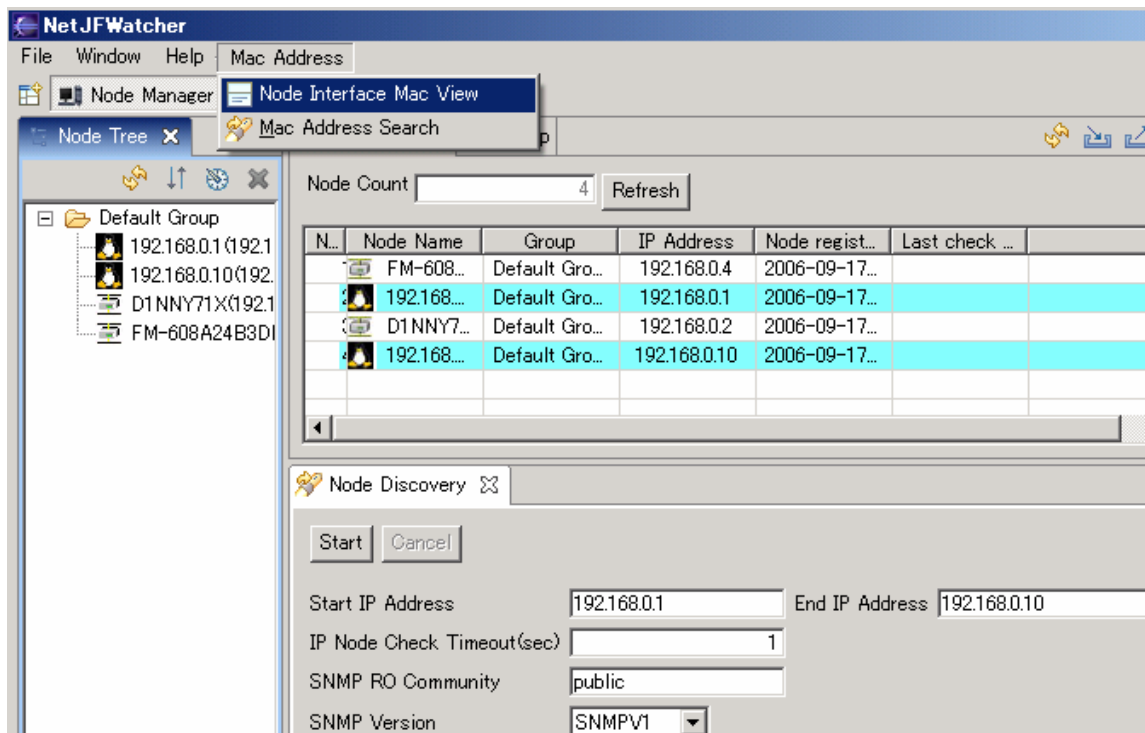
NetJFWatcher

File Window Help Mac Address

Node Manager

Node Interface Mac View

Mac Address Search

Node Tree ✕

p

Default Group
192.168.0.1(192.1
192.168.0.10(192.
D1NNY71X(192.1
FM-608A24B3DI

Node Count 4 Refresh

| N... | Node Name | Group | IP Address | Node regist... | Last check ... |
|---|---|---|---|---|---|
| 1 | FM-608... | Default Gro... | 192.168.0.4 | 2006-09-17... | |
| 2 | 192.168.... | Default Gro... | 192.168.0.1 | 2006-09-17... | |
| 3 | D1NNY7... | Default Gro... | 192.168.0.2 | 2006-09-17... | |
| 4 | 192.168.... | Default Gro... | 192.168.0.10 | 2006-09-17... | |

Node Discovery ☒

Start Cancel

Start IP Address 192.168.0.1 End IP Address 192.168.0.10

IP Node Check Timeout(sec) 1

SNMP RO Community public

SNMP Version SNMPV1